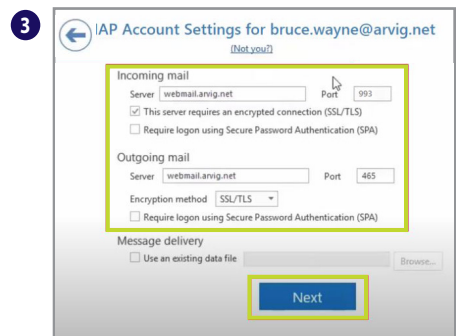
3

IAP Account Settings for bruce.wayne@arvig.net

(Not you?)

Incoming mail

Server webmail.arvig.net Port 993

This server requires an encrypted connection (SSL/TLS)

Require logon using Secure Password Authentication (SPA)

Outgoing mail

Server webmail.arvig.net Port 465

Encryption method SSL/TLS

Require logon using Secure Password Authentication (SPA)

Message delivery

Use an existing data file

Browse...

Next